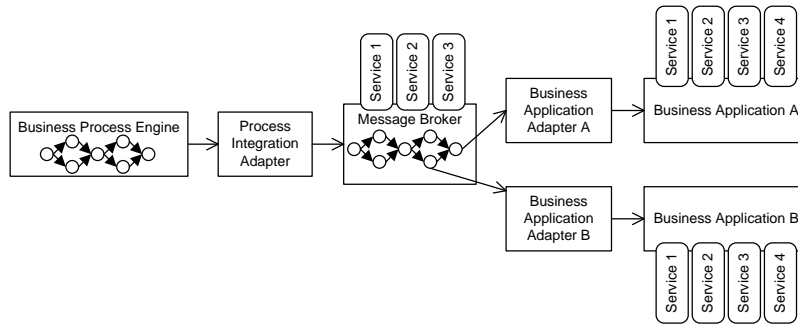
Business Process Engine

Process Integration Adapter

Service 1
Service 2
Service 3
Message Broker

Business Application Adapter A

Business Application Adapter B

Service 1
Service 2
Service 3
Service 4
Business Application A

Business Application B
Service 1
Service 2
Service 3
Service 4